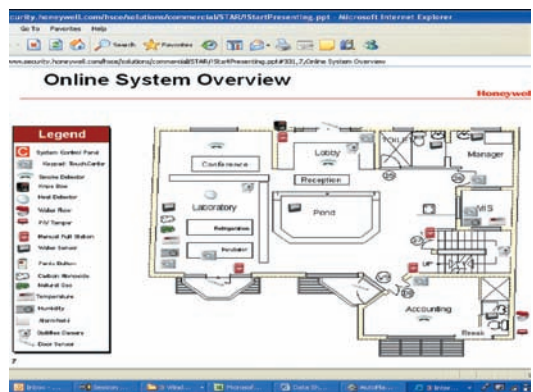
curity.honeywell.com/hsce/solutions/commercial/STAR/StartPresenting.ppt - Microsoft Internet Explorer

Go To Favorites Help

Search Favorites

www.security.honeywell.com/hsce/solutions/commercial/STAR/StartPresenting.ppt#331,7,Online System Overview

Online System Overview

Honeywell

Legend

System Control Panel

Keypad: TouchCenter

Smoke Detector

Prox Box

Heat Detector

Video Flow

PIV Tamper

Manual Pull Station

Video Server

Panic Button

Carbon Monoxide

Natural Gas

Temperature

Humidity

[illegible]

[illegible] Camera

Door Sensor

Conference

Lobby

Reception

Manager

Laboratory

Pond

MIS

Refrigeration

Incubator

UP

Accounting

Break

7